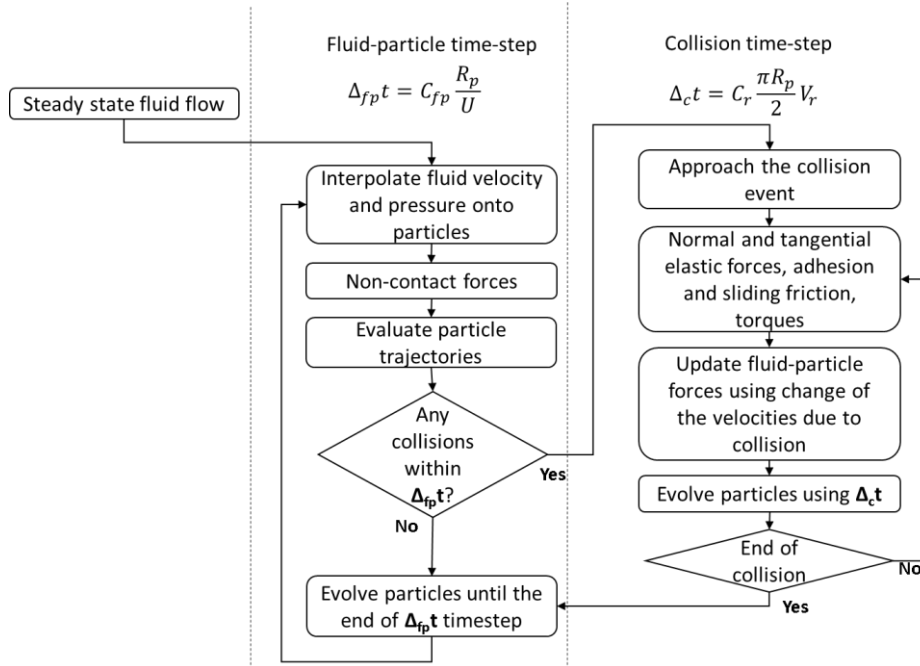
Fluid-particle time-step

$\Delta_{fp}t = C_{fp}\frac{R_p}{U}$

Collision time-step

$\Delta_c t = C_r\frac{\pi R_p}{2}V_r$

Steady state fluid flow

Interpolate fluid velocity and pressure onto particles

Non-contact forces

Evaluate particle trajectories

Any collisions within $\Delta_{fp}t$?

Yes

No

Evolve particles until the end of $\Delta_{fp}t$ timestep

Approach the collision event

Normal and tangential elastic forces, adhesion and sliding friction, torques

Update fluid-particle forces using change of the velocities due to collision

Evolve particles using $\Delta_c t$

End of collision

No

Yes